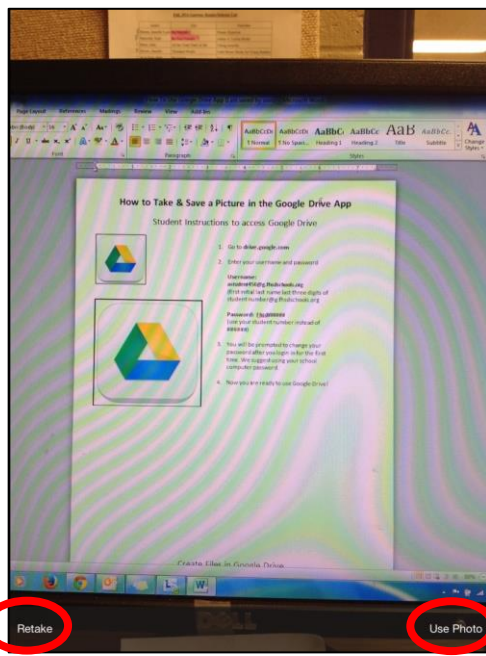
Page Layout References Mailings Review View Add-Ins

AaBbCcDc 1 Normal AaBbCcDc 1 No Spaci... AaBbCc Heading 1 AaBbCc Heading 2 AaB Title AaBbCc Subtitle Change Styles

Font Paragraph Styles

How to Take & Save a Picture in the Google Drive App

Student Instructions to access Google Drive

1. Go to drive.google.com

2. Enter your username and password

Username:
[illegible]@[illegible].org
(first initial last name last three digits of student number@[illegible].org

Password: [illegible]
(use your student number instead of ######)

3. You will be prompted to change your password after you login in for the first time. We suggest using your school computer password.

4. Now you are ready to use Google Drive!

Create Files in Google Drive

DELL

Retake

Use Photo